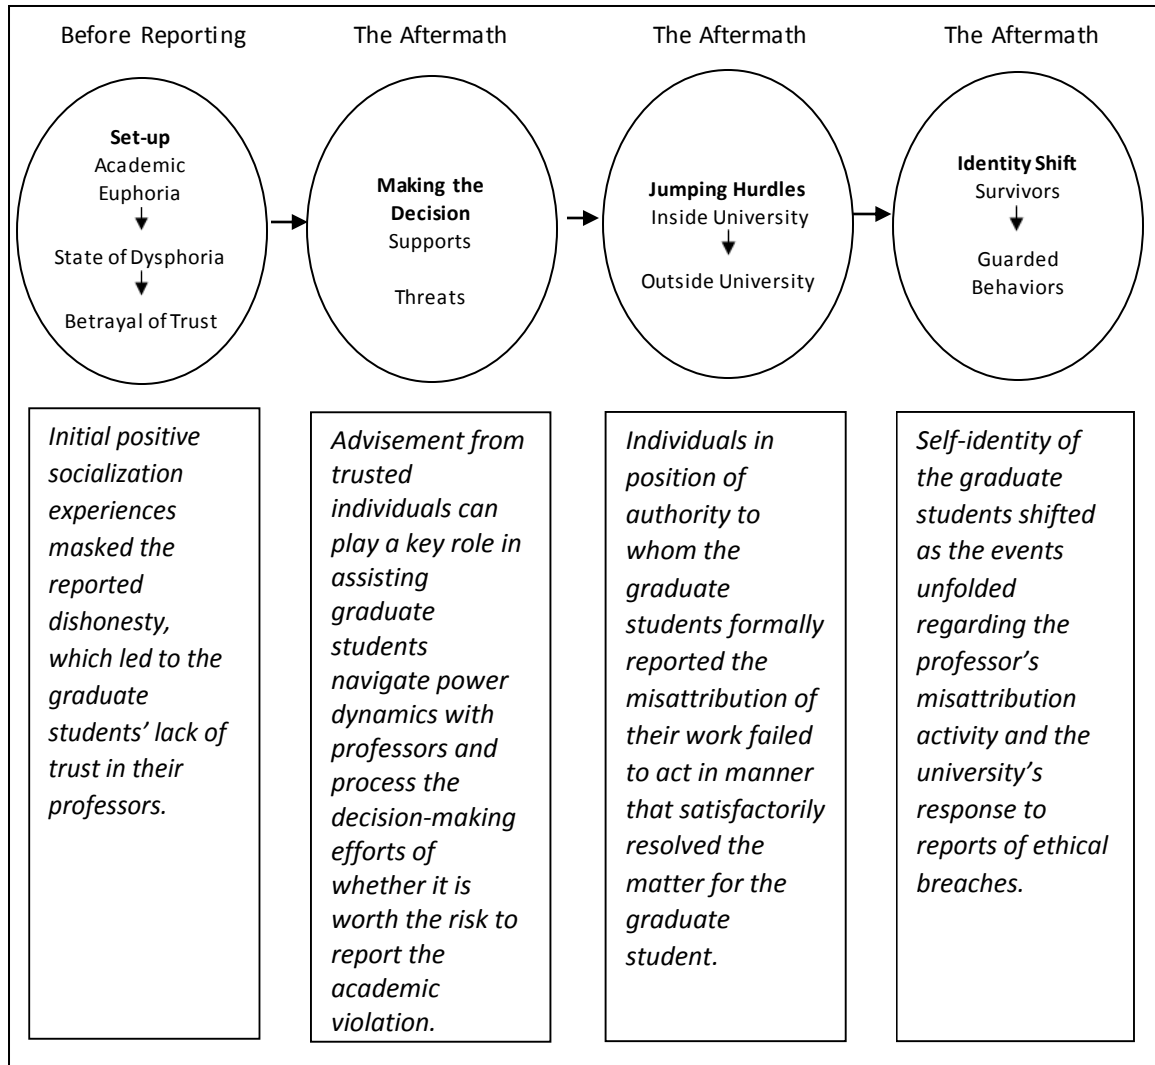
Before Reporting

The Aftermath

The Aftermath

The Aftermath

**Set-up**
Academic Euphoria
State of Dysphoria
Betrayal of Trust

**Making the Decision**
Supports
Threats

**Jumping Hurdles**
Inside University
Outside University

**Identity Shift**
Survivors
Guarded Behaviors

*Initial positive socialization experiences masked the reported dishonesty, which led to the graduate students' lack of trust in their professors.*

*Advisement from trusted individuals can play a key role in assisting graduate students navigate power dynamics with professors and process the decision-making efforts of whether it is worth the risk to report the academic violation.*

*Individuals in position of authority to whom the graduate students formally reported the misattribution of their work failed to act in manner that satisfactorily resolved the matter for the graduate student.*

*Self-identity of the graduate students shifted as the events unfolded regarding the professor's misattribution activity and the university's response to reports of ethical breaches.*